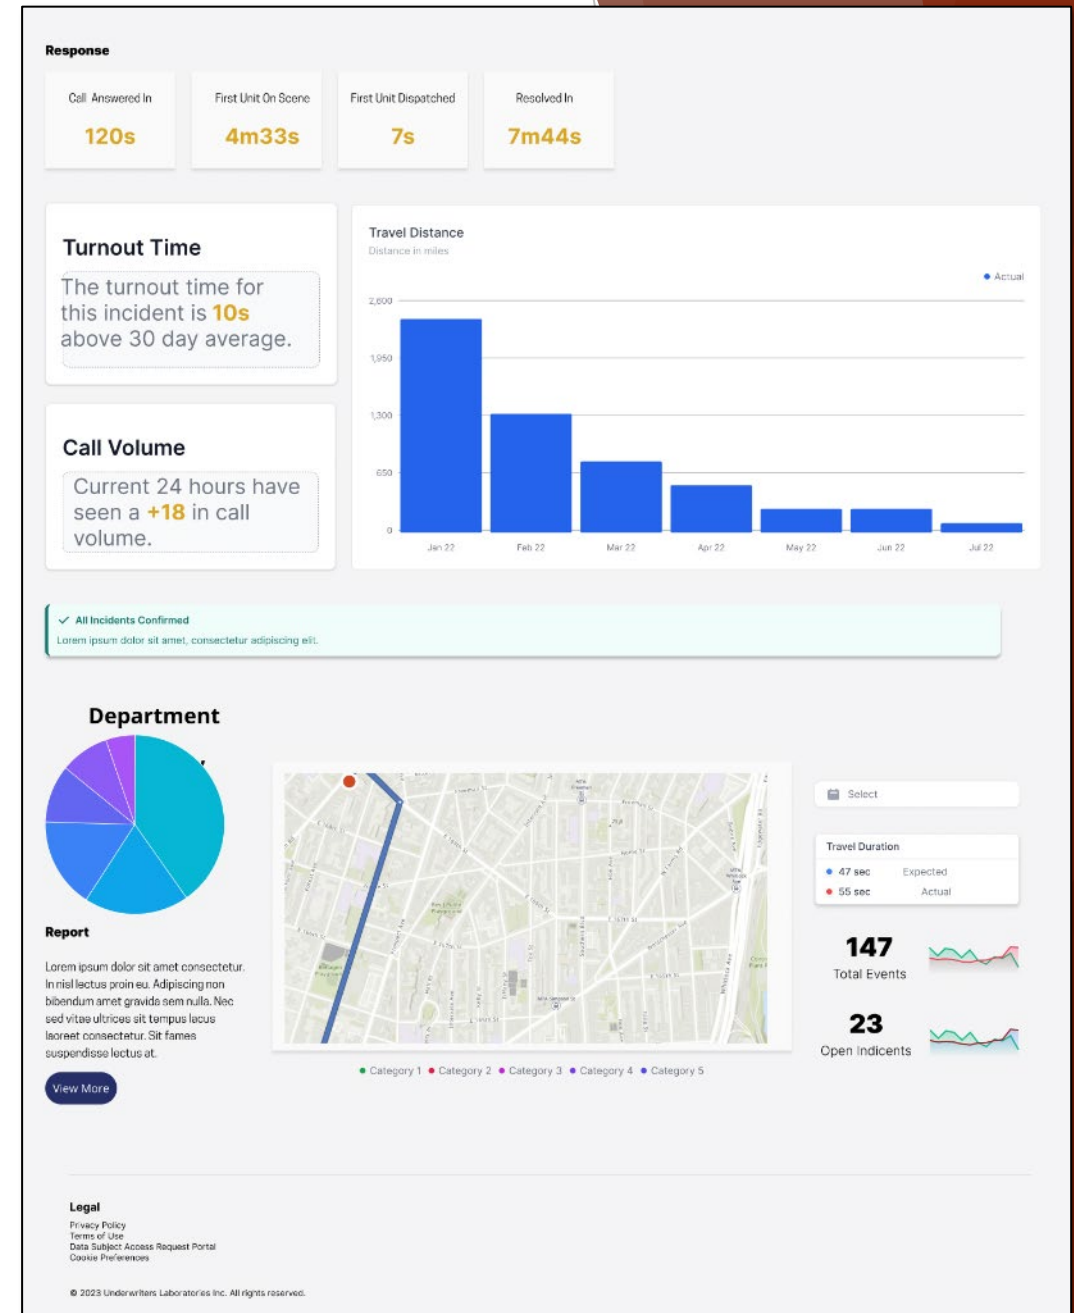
Response

Call Answered In
120s

First Unit On Scene
4m33s

First Unit Dispatched
7s

Resolved In
7m44s

Turnout Time

The turnout time for this incident is 10s above 30 day average.

Call Volume

Current 24 hours have seen a +18 in call volume.

Travel Distance
Distance in miles

Actual

2,600
1,950
1,300
650
0

Jan 22
Feb 22
Mar 22
Apr 22
May 22
Jun 22
Jul 22

All Incidents Confirmed
Lorem ipsum dolor sit amet, consectetur adipiscing elit.

Department

Report

Lorem ipsum dolor sit amet consectetur. In nisl lectus proin eu. Adipiscing non bibendum amet gravida sem nulla. Nec sed vitae ultrices sit tempus lacus laoreet consectetur. Sit fames suspendisse lectus at.

View More

Category 1 Category 2 Category 3 Category 4 Category 5

Select

Travel Duration
47 sec Expected
55 sec Actual

147
Total Events

23
Open Indicents

Legal
Privacy Policy
Terms of Use
Data Subject Access Request Portal
Cookie Preferences

© 2023 Underwriters Laboratories Inc. All rights reserved.